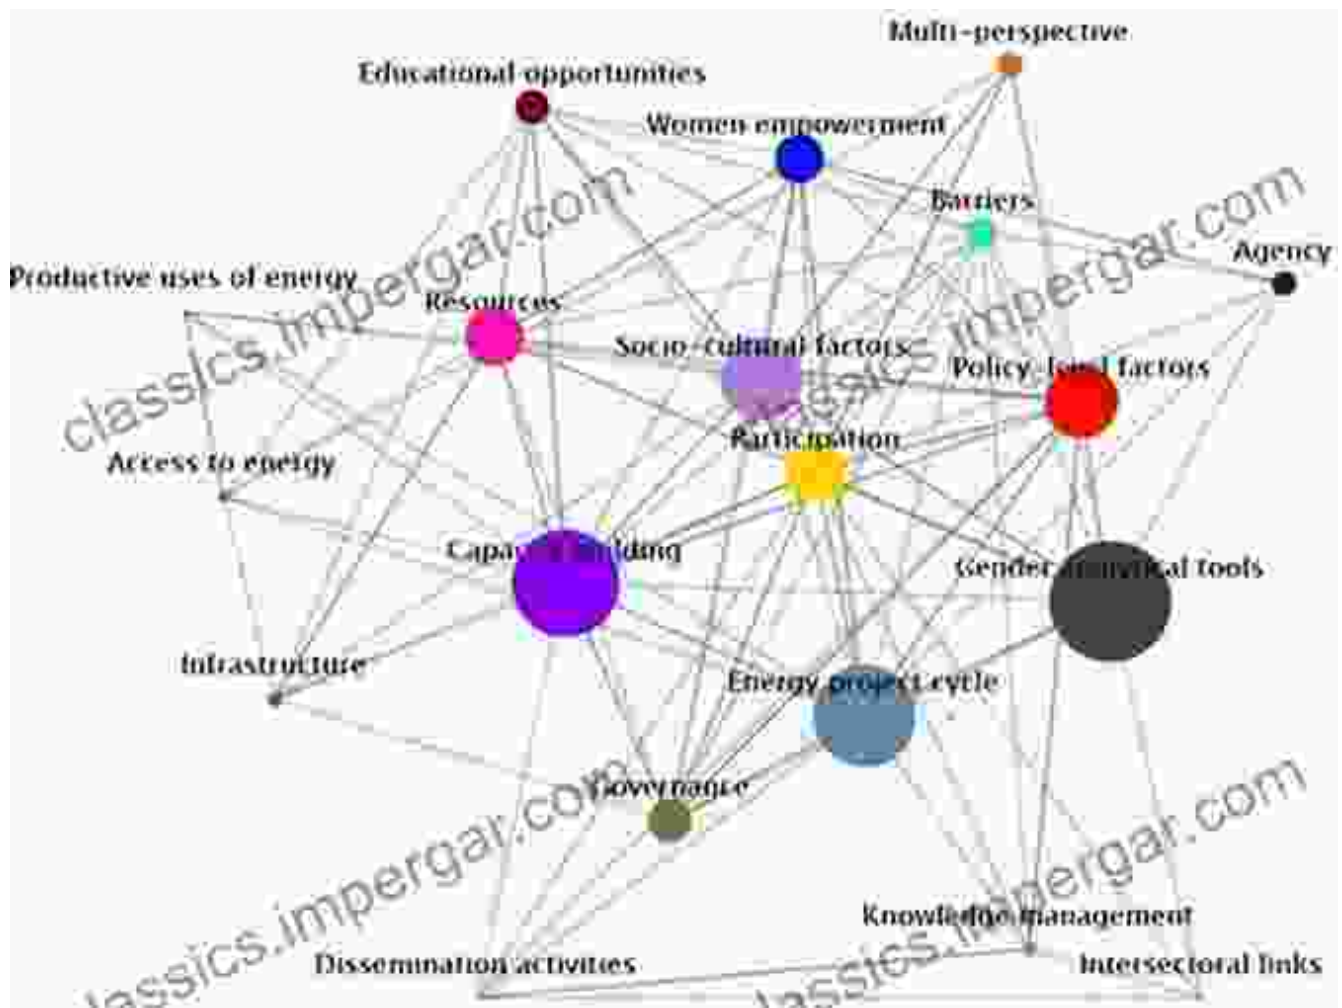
Multi-perspective

Educational opportunities

Women empowerment

Barriers

Agency

Productive uses of energy

Resources

Socio-cultural factors

Policy-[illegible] factors

Participation

Access to energy

Capa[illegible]ding

Gender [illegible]tical tools

Infrastructure

Energy project cycle

Governance

Knowled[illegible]management

Dissemination activities

Intersectoral links

classics.impergar.com

classics.impergar.com

classics.impergar.com

classics.impergar.com